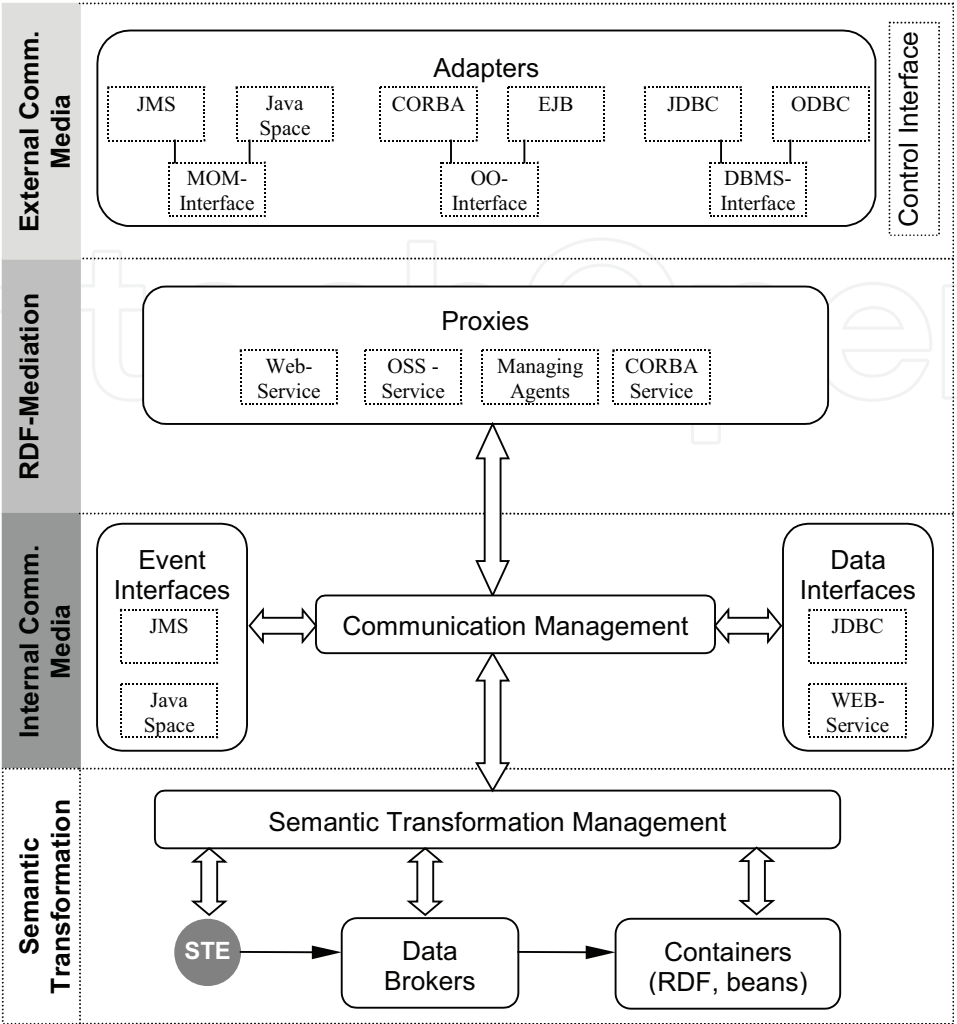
External Comm. Media

Adapters

JMS

Java Space

CORBA

EJB

JDBC

ODBC

MOM-Interface

OO-Interface

DBMS-Interface

Control Interface

RDF-Mediation

Proxies

Web-Service

OSS - Service

Managing Agents

CORBA Service

Internal Comm. Media

Event Interfaces

JMS

Java Space

Communication Management

Data Interfaces

JDBC

WEB-Service

Semantic Transformation

Semantic Transformation Management

STE

Data Brokers

Containers (RDF, beans)